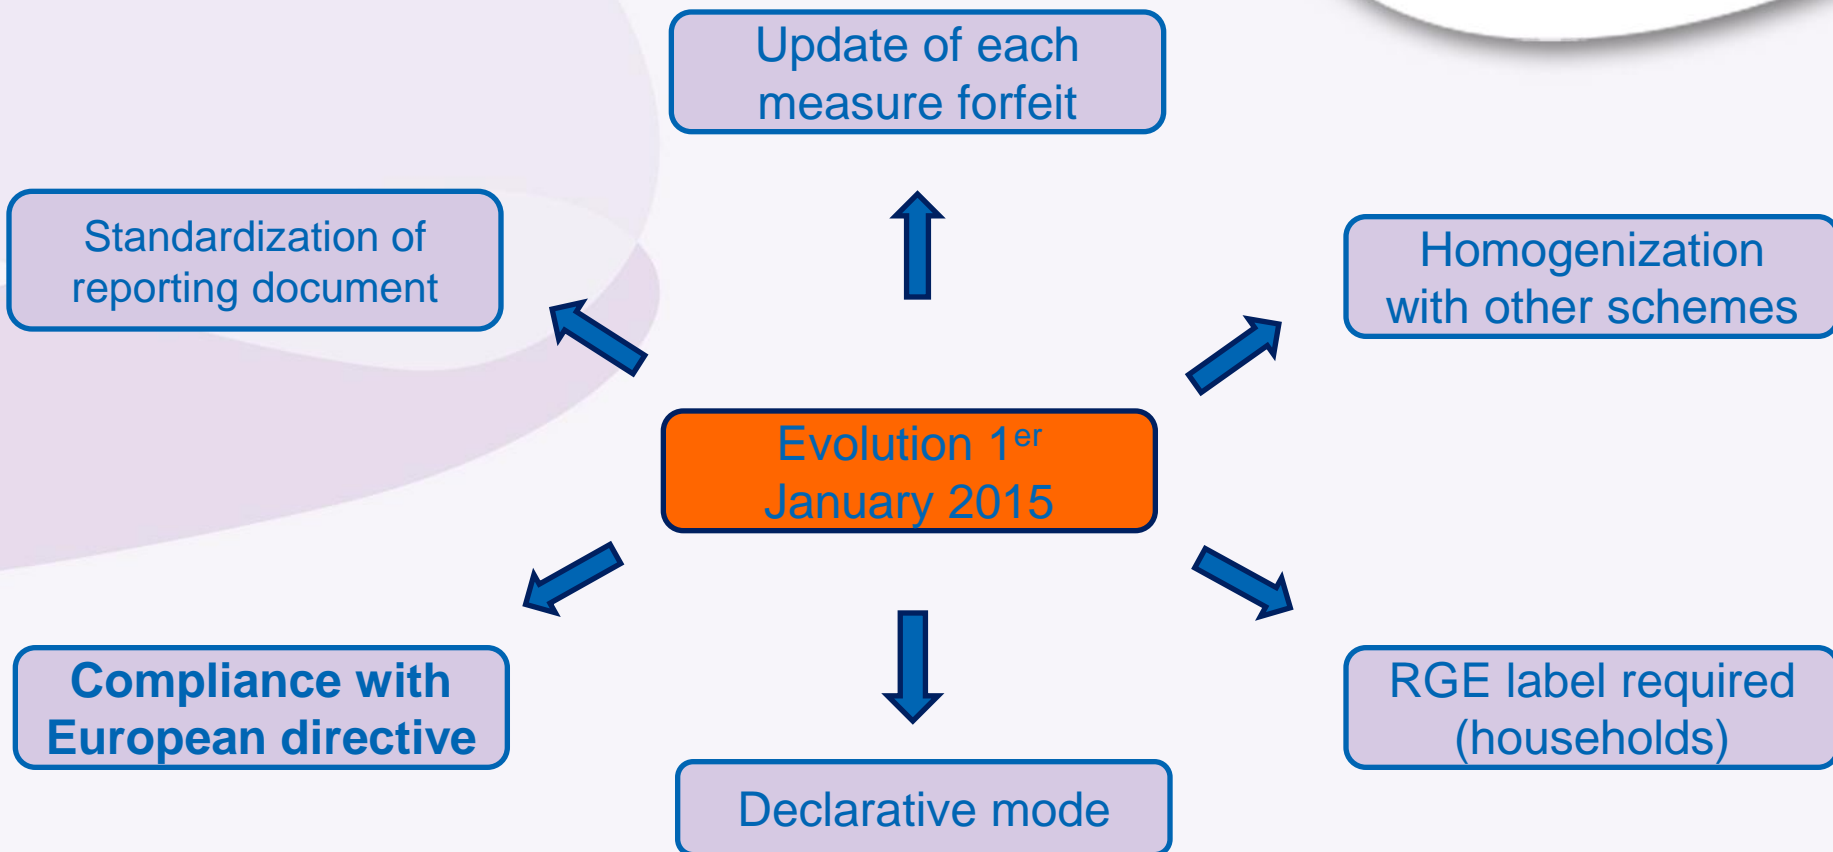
Update of each measure forfeit

Standardization of reporting document

Homogenization with other schemes

Evolution 1$^{er}$ January 2015

Compliance with European directive

RGE label required (households)

Declarative mode